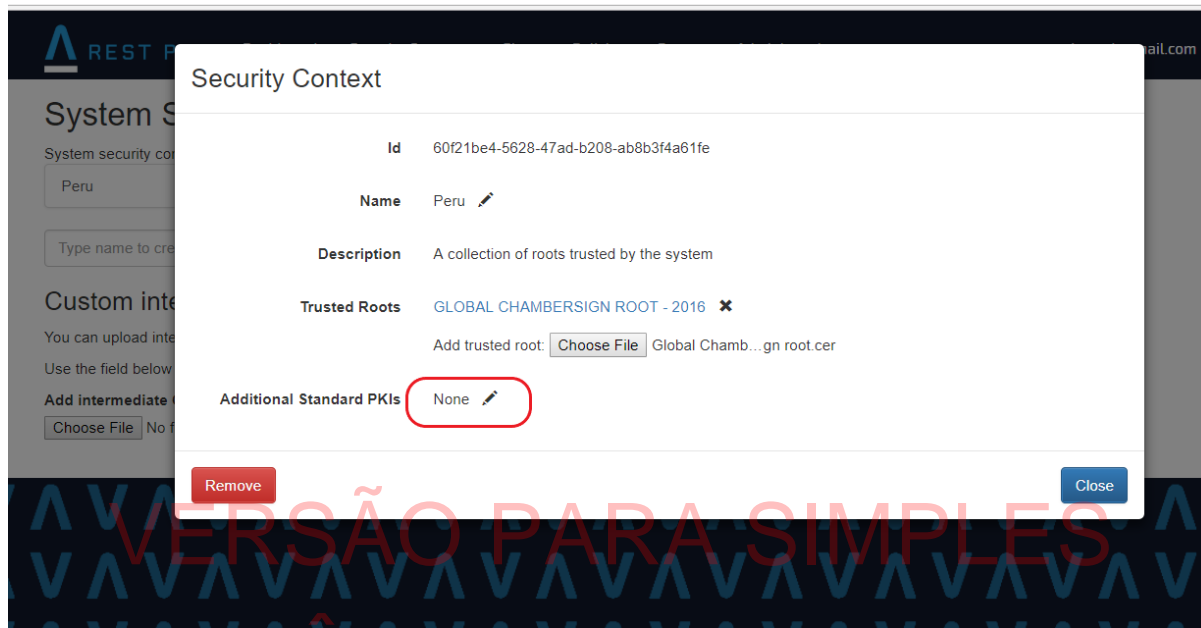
REST P

ail.com

System S

System security con

Peru

Type name to cre

Custom inte

You can upload inte

Use the field below

Add intermediate

Choose File No f

Security Context

Id 60f21be4-5628-47ad-b208-ab8b3f4a61fe

Name Peru

Description A collection of roots trusted by the system

Trusted Roots GLOBAL CHAMBERSIGN ROOT - 2016

Add trusted root: Choose File Global Chamb…gn root.cer

Additional Standard PKIs None

Remove

Close

VERSÃO PARA SIMPLES